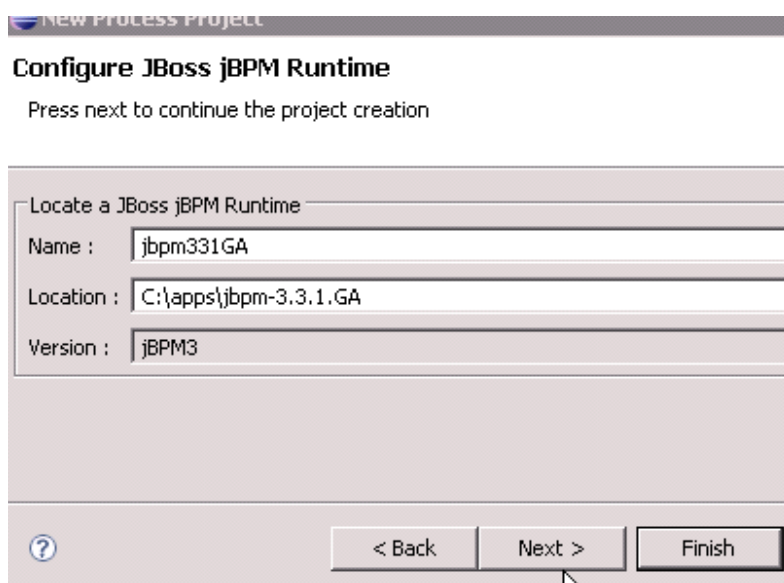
New Process Project

Configure JBoss jBPM Runtime

Press next to continue the project creation

Locate a JBoss jBPM Runtime

Name : jbpm331GA

Location : C:\apps\jbpm-3.3.1.GA

Version : jBPM3

?

< Back

Next >

Finish